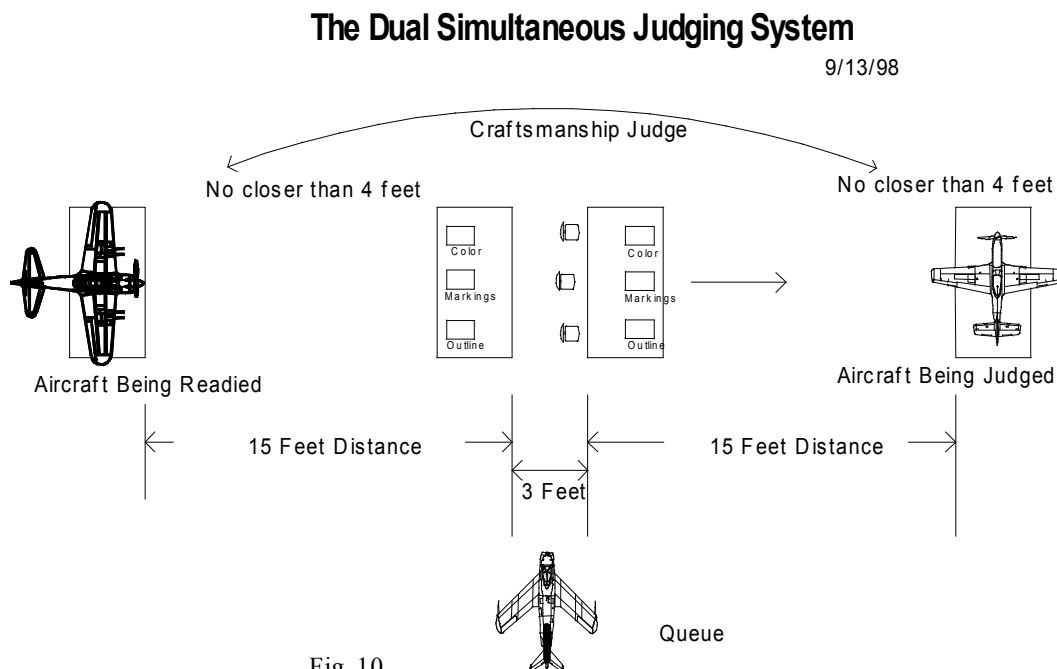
The Dual Simultaneous Judging System

9/13/98

Craftsmanship Judge

No closer than 4 feet

No closer than 4 feet

Color

Markings

Outline

Color

Markings

Outline

Aircraft Being Readied

Aircraft Being Judged

15 Feet Distance

15 Feet Distance

3 Feet

Queue

Fig. 10